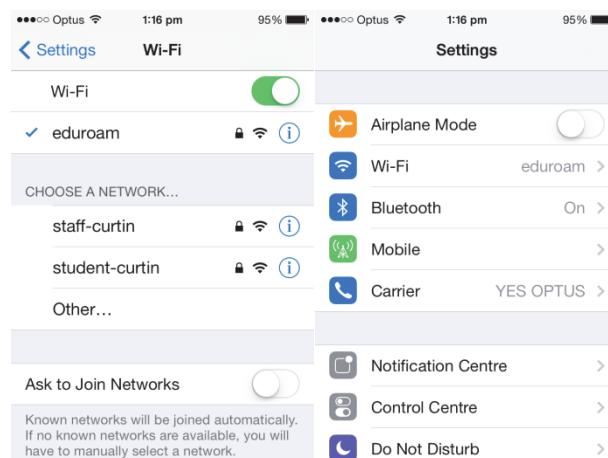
●●●○○ Optus 1:16 pm 95%

Settings Wi-Fi

Wi-Fi

✓ eduroam

CHOOSE A NETWORK...

staff-curtin

student-curtin

Other...

Ask to Join Networks

Known networks will be joined automatically. If no known networks are available, you will have to manually select a network.

●●●○○ Optus 1:16 pm 95%

Settings

Airplane Mode

Wi-Fi eduroam

Bluetooth On

Mobile

Carrier YES OPTUS

Notification Centre

Control Centre

Do Not Disturb